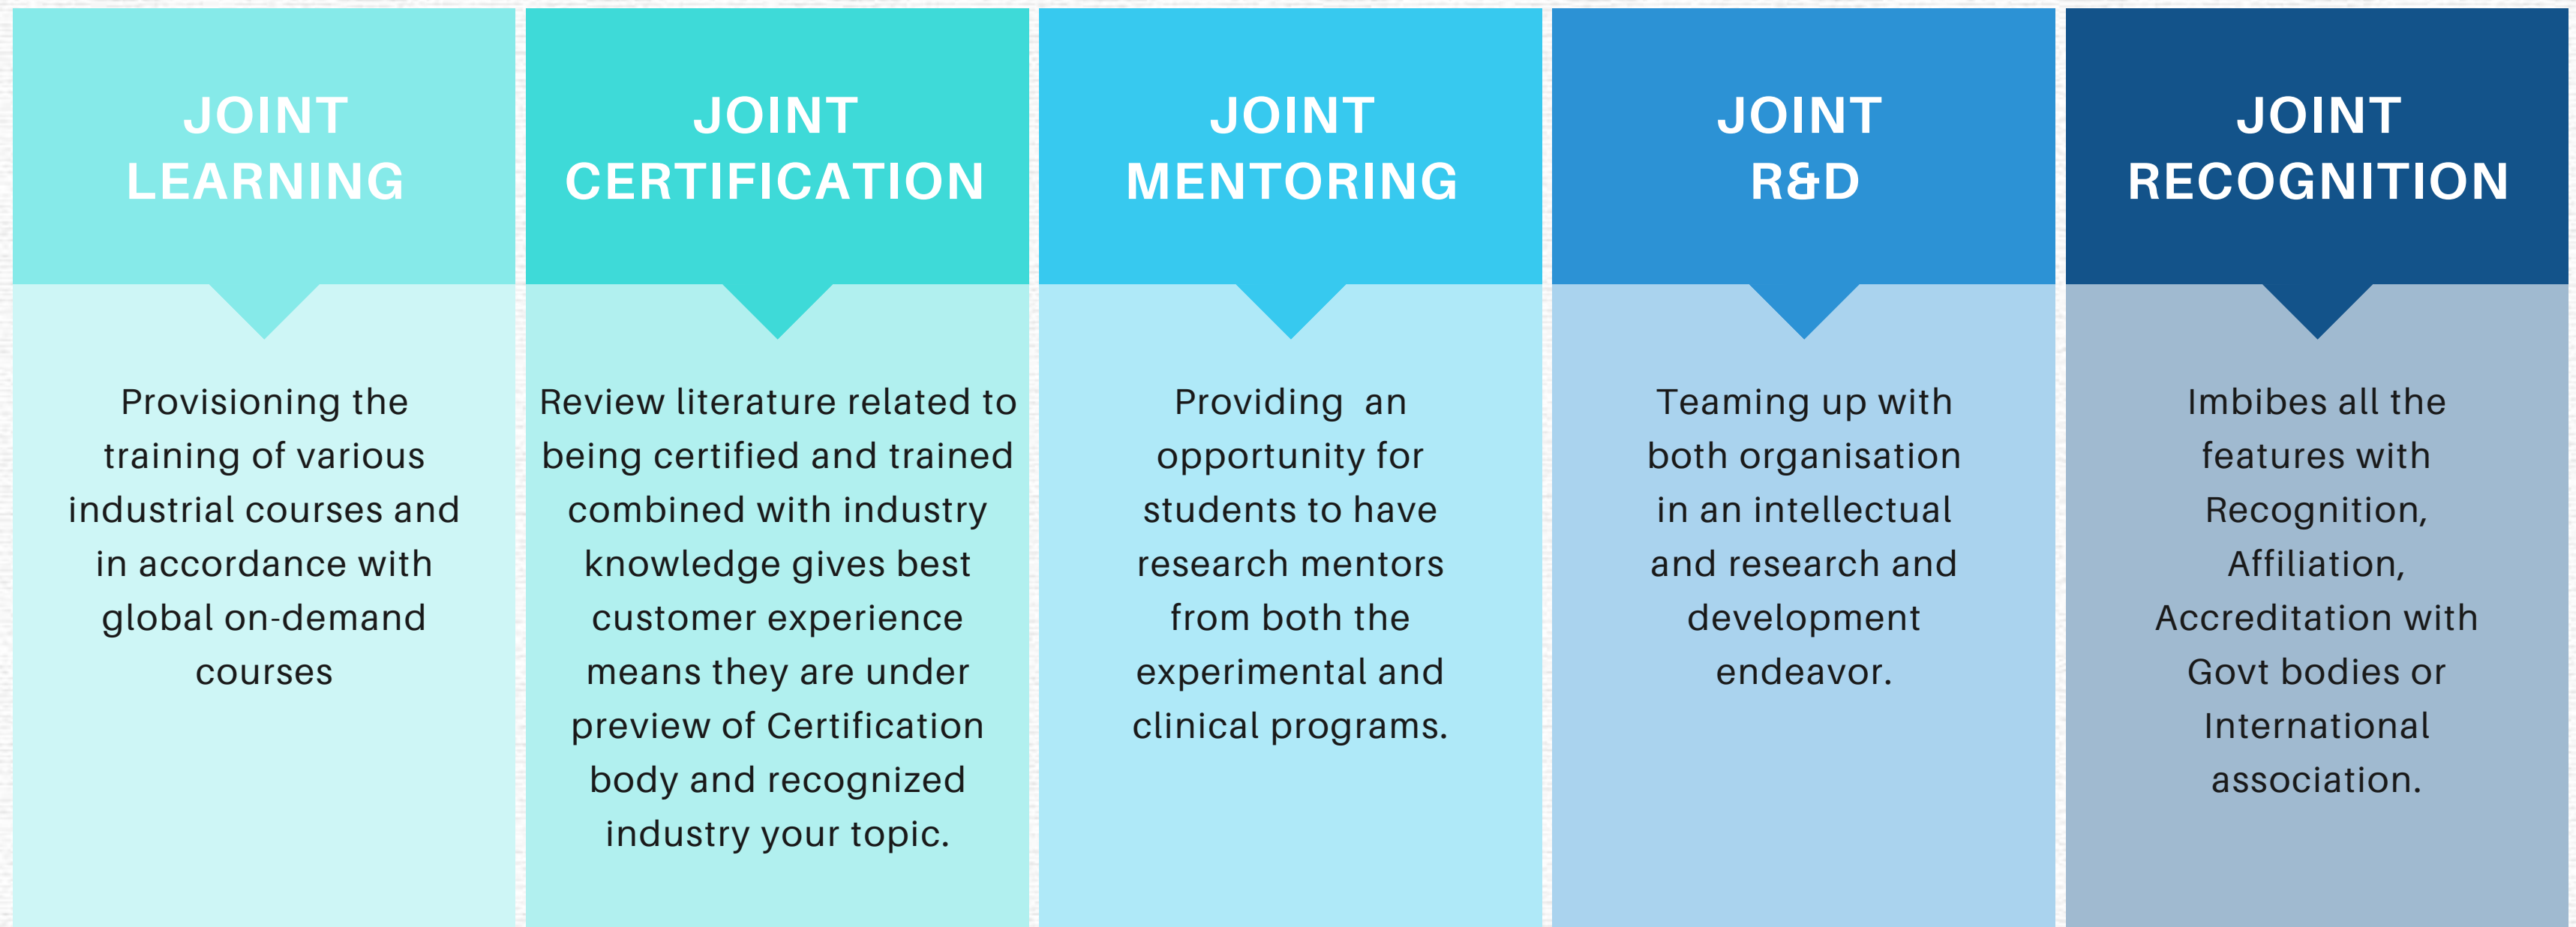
JOINT LEARNING

Provisioning the training of various industrial courses and in accordance with global on-demand courses

JOINT CERTIFICATION

Review literature related to being certified and trained combined with industry knowledge gives best customer experience means they are under preview of Certification body and recognized industry your topic.

JOINT MENTORING

Providing an opportunity for students to have research mentors from both the experimental and clinical programs.

JOINT R&D

Teaming up with both organisation in an intellectual and research and development endeavor.

JOINT RECOGNITION

Imbibes all the features with Recognition, Affiliation, Accreditation with Govt bodies or International association.